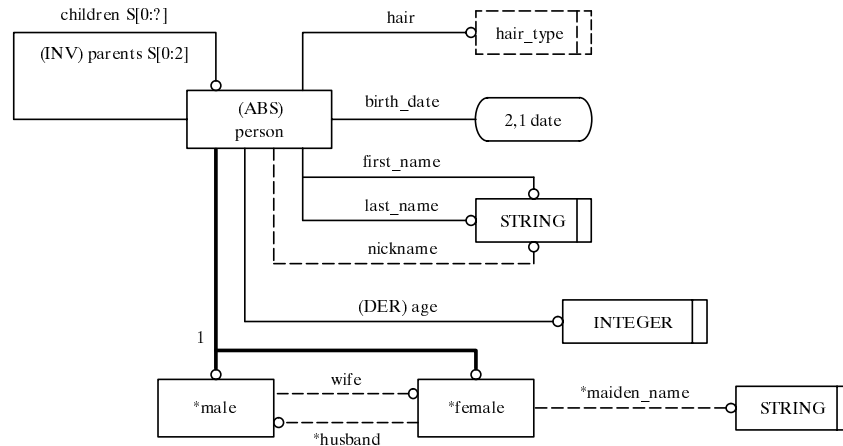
children S[0:?]

(INV) parents S[0:2]

hair

hair_type

(ABS)
person

birth_date

2,1 date

first_name

last_name

STRING

nickname

(DER) age

INTEGER

1

*male

wife

*female

*maiden_name

STRING

*husband